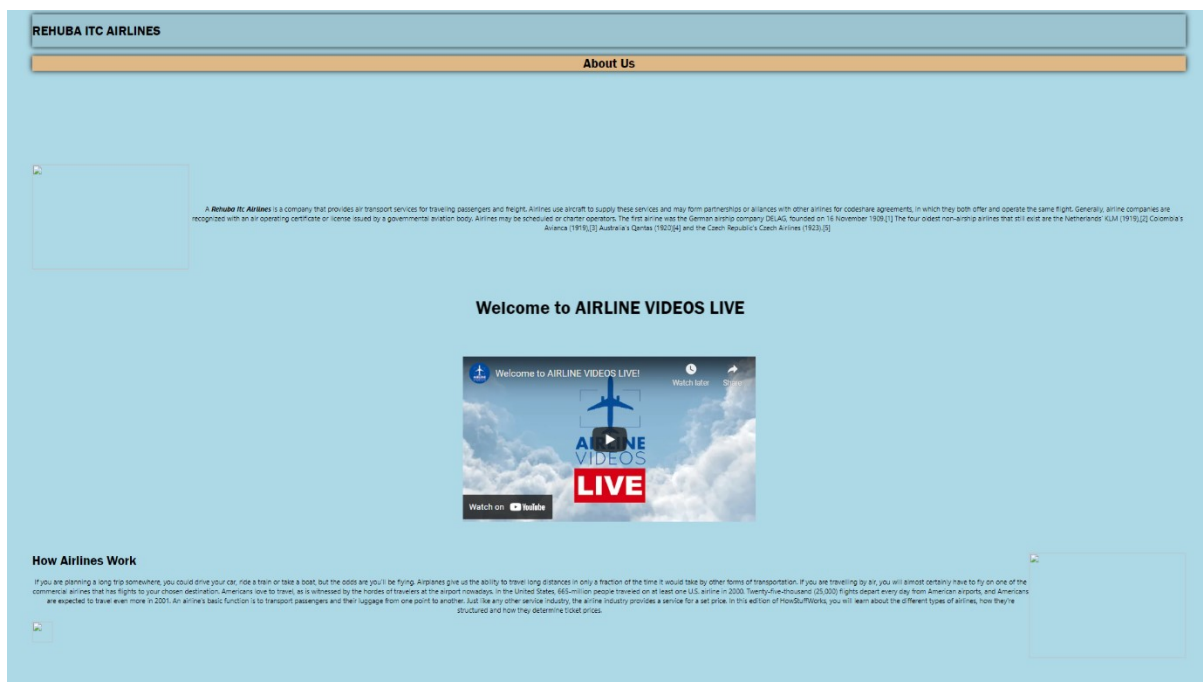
REHUBA ITC AIRLINES

About Us

A ***Rehuba Itc Airlines*** is a company that provides air transport services for traveling passengers and freight. Airlines use aircraft to supply these services and may form partnerships or alliances with other airlines for codeshare agreements, in which they both offer and operate the same flight. Generally, airline companies are recognized with an air operating certificate or license issued by a governmental aviation body. Airlines may be scheduled or charter operators. The first airline was the German airship company DELAG, founded on 16 November 1909.[1] The four oldest non-airship airlines that still exist are the Netherlands' KLM (1919),[2] Colombia's Avianca (1919),[3] Australia's Qantas (1920)[4] and the Czech Republic's Czech Airlines (1923).[5]

Welcome to AIRLINE VIDEOS LIVE

Welcome to AIRLINE VIDEOS LIVE!

Watch later

Share

AIRLINE VIDEOS LIVE

Watch on YouTube

How Airlines Work

If you are planning a long trip somewhere, you could drive your car, ride a train or take a boat, but the odds are you'll be flying. Airplanes give us the ability to travel long distances in only a fraction of the time it would take by other forms of transportation. If you are travelling by air, you will almost certainly have to fly on one of the commercial airlines that has flights to your chosen destination. Americans love to travel, as is witnessed by the hordes of travelers at the airport nowadays. In the United States, 665-million people traveled on at least one U.S. airline in 2000. Twenty-five-thousand (25,000) flights depart every day from American airports, and Americans are expected to travel even more in 2001. An airline's basic function is to transport passengers and their luggage from one point to another. Just like any other service industry, the airline industry provides a service for a set price. In this edition of HowStuffWorks, you will learn about the different types of airlines, how they're structured and how they determine ticket prices.